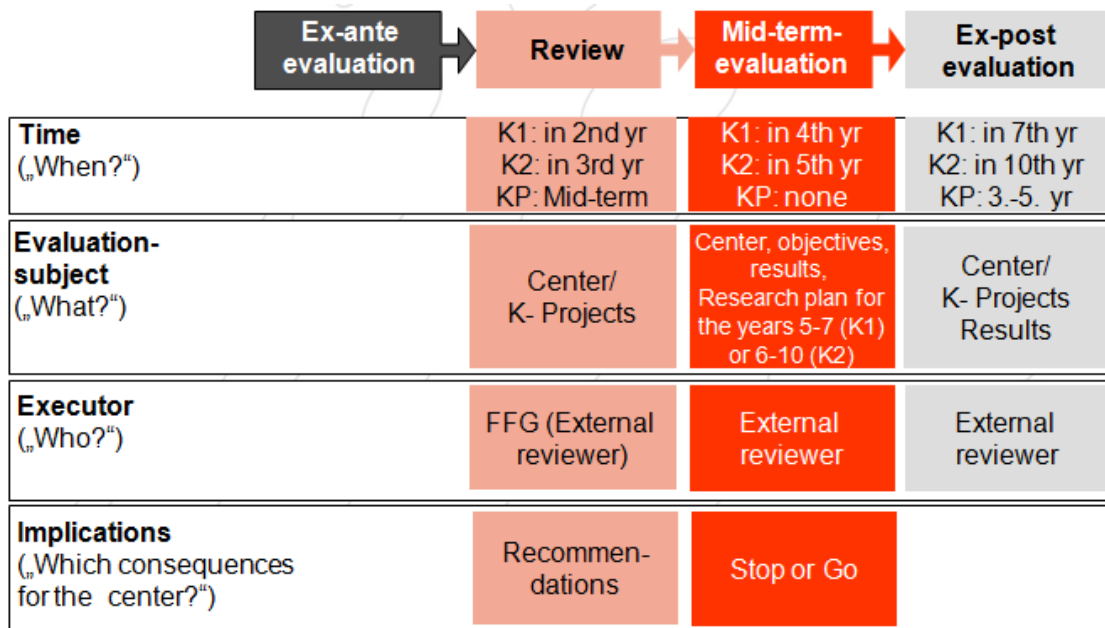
| | Ex-ante evaluation | Review | Mid-term-evaluation | Ex-post evaluation |
|---|---|---|---|---|
| **Time** („When?") | | K1: in 2nd yr K2: in 3rd yr KP: Mid-term | K1: in 4th yr K2: in 5th yr KP: none | K1: in 7th yr K2: in 10th yr KP: 3.-5. yr |
| **Evaluation-subject** („What?") | | Center/ K- Projects | Center, objectives, results, Research plan for the years 5-7 (K1) or 6-10 (K2) | Center/ K- Projects Results |
| **Executor** („Who?") | | FFG (External reviewer) | External reviewer | External reviewer |
| **Implications** („Which consequences for the center?") | | Recommendations | Stop or Go | |